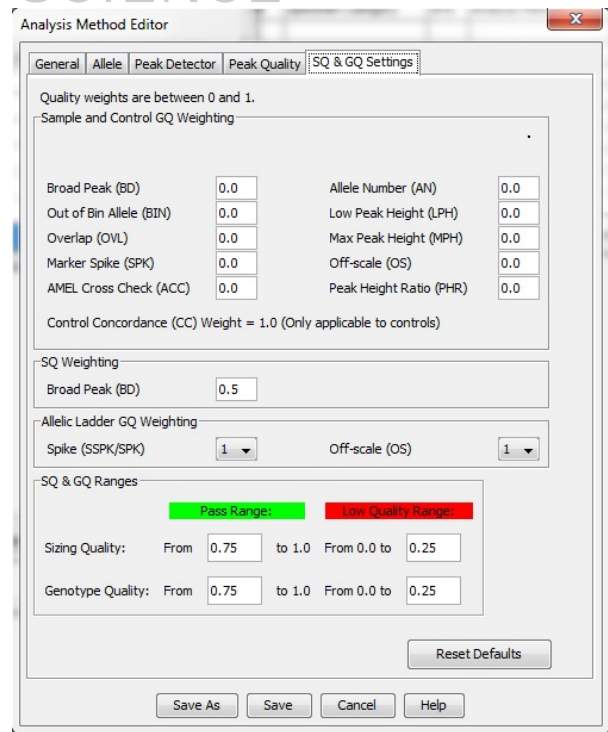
Analysis Method Editor

General | Allele | Peak Detector | Peak Quality | SQ & GQ Settings

Quality weights are between 0 and 1.

Sample and Control GQ Weighting

Broad Peak (BD) 0.0
Out of Bin Allele (BIN) 0.0
Overlap (OVL) 0.0
Marker Spike (SPK) 0.0
AMEL Cross Check (ACC) 0.0

Allele Number (AN) 0.0
Low Peak Height (LPH) 0.0
Max Peak Height (MPH) 0.0
Off-scale (OS) 0.0
Peak Height Ratio (PHR) 0.0

Control Concordance (CC) Weight = 1.0 (Only applicable to controls)

SQ Weighting

Broad Peak (BD) 0.5

Allelic Ladder GQ Weighting

Spike (SSPK/SPK) 1
Off-scale (OS) 1

SQ & GQ Ranges

Pass Range:
Low Quality Range:

Sizing Quality: From 0.75 to 1.0 From 0.0 to 0.25

Genotype Quality: From 0.75 to 1.0 From 0.0 to 0.25

Reset Defaults

Save As | Save | Cancel | Help